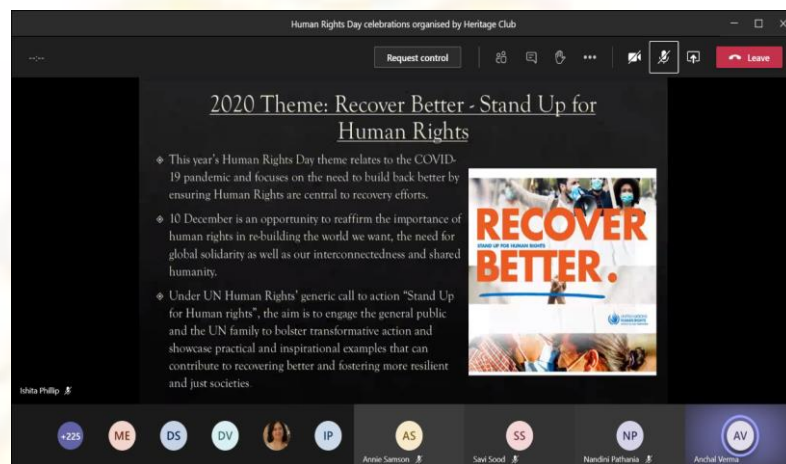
Human Rights Day celebrations organised by Heritage Club

--:--

Request control

Leave

2020 Theme: Recover Better - Stand Up for Human Rights

This year's Human Rights Day theme relates to the COVID-19 pandemic and focuses on the need to build back better by ensuring Human Rights are central to recovery efforts.

10 December is an opportunity to reaffirm the importance of human rights in re-building the world we want, the need for global solidarity as well as our interconnectedness and shared humanity.

Under UN Human Rights' generic call to action "Stand Up for Human rights", the aim is to engage the general public and the UN family to bolster transformative action and showcase practical and inspirational examples that can contribute to recovering better and fostering more resilient and just societies

RECOVER
STAND UP FOR HUMAN RIGHTS
BETTER.

Ishita Phillip

+225 ME DS DV IP AS SS NP AV

Annie Samson

Savi Sood

Nandini Pathania

Anchal Verma